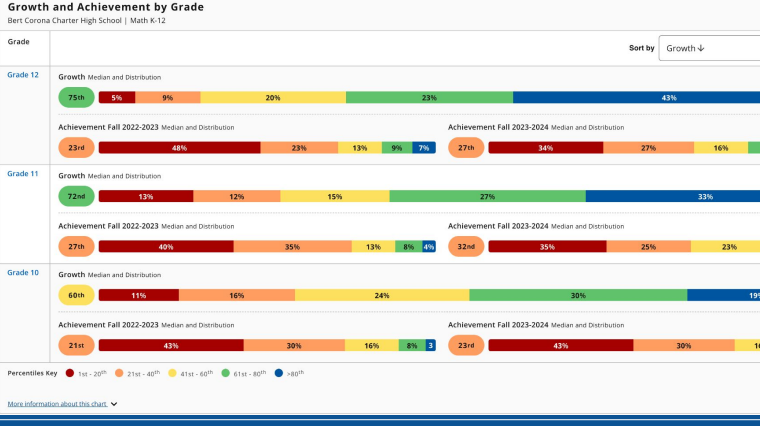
Growth and Achievement by Grade

Bert Corona Charter High School | Math K-12

Grade

Sort by Growth ↓

Grade 12

Growth Median and Distribution

75th 5% 9% 20% 23% 43%

Achievement Fall 2022-2023 Median and Distribution

23rd 48% 23% 13% 9% 7%

Achievement Fall 2023-2024 Median and Distribution

27th 34% 27% 16%

Grade 11

Growth Median and Distribution

72nd 13% 12% 15% 27% 33%

Achievement Fall 2022-2023 Median and Distribution

27th 40% 35% 13% 8% 4%

Achievement Fall 2023-2024 Median and Distribution

32nd 35% 25% 23%

Grade 10

Growth Median and Distribution

60th 11% 16% 24% 30% 19

Achievement Fall 2022-2023 Median and Distribution

21st 43% 30% 16% 8% 3

Achievement Fall 2023-2024 Median and Distribution

23rd 43% 30% 1

Percentiles Key 1st - 20th 21st - 40th 41st - 60th 61st - 80th >80th

More information about this chart